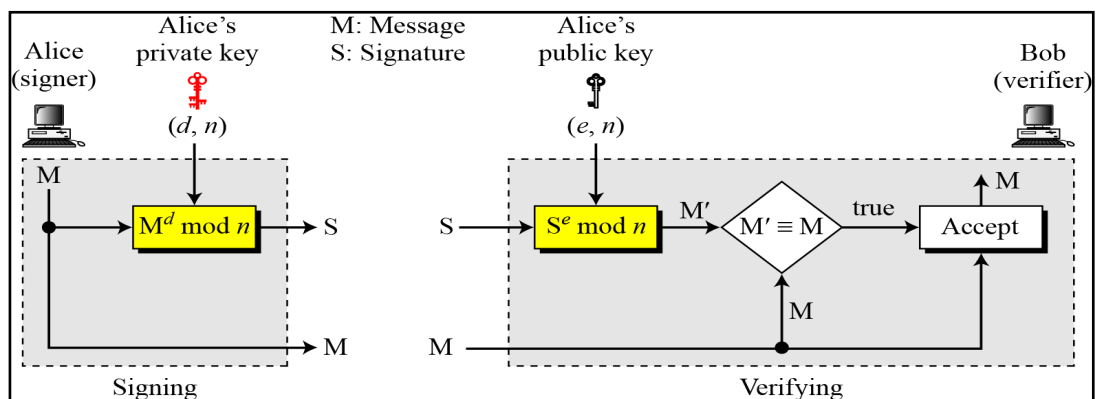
Alice (signer)

Alice's private key

$(d, n)$

M: Message
S: Signature

Alice's public key

$(e, n)$

Bob (verifier)

M

$M^d \bmod n$

S

M

Signing

S

$S^e \bmod n$

M′

$M' \equiv M$

true

Accept

M

M

M

Verifying